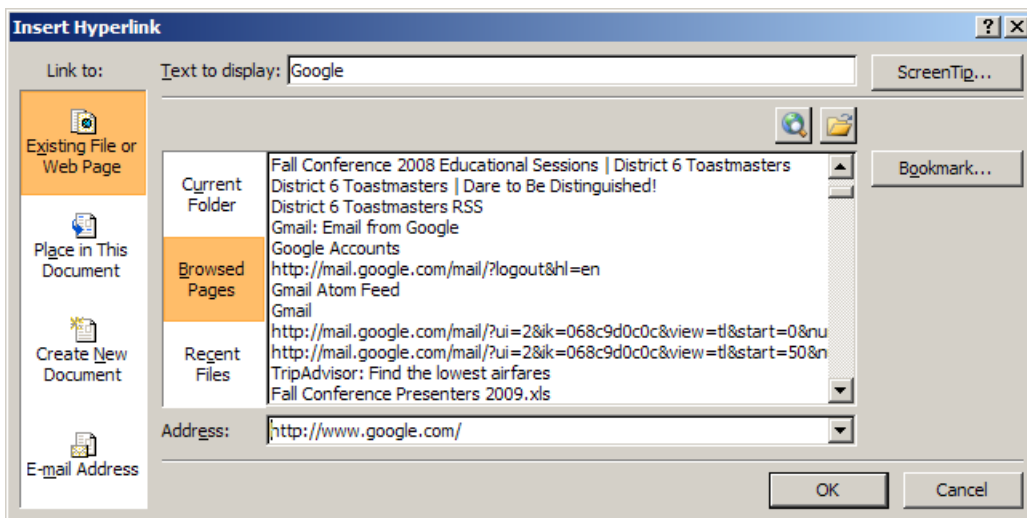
Insert Hyperlink

?
X

Link to:

Text to display: Google

ScreenTip...

Existing File or Web Page

Place in This Document

Create New Document

E-mail Address

Current Folder

Browsed Pages

Recent Files

Fall Conference 2008 Educational Sessions | District 6 Toastmasters
District 6 Toastmasters | Dare to Be Distinguished!
District 6 Toastmasters RSS
Gmail: Email from Google
Google Accounts
http://mail.google.com/mail/?logout&hl=en
Gmail Atom Feed
Gmail
http://mail.google.com/mail/?ui=2&ik=068c9d0c0c&view=tl&start=0&nu
http://mail.google.com/mail/?ui=2&ik=068c9d0c0c&view=tl&start=50&n
TripAdvisor: Find the lowest airfares
Fall Conference Presenters 2009.xls

Bookmark...

Address: http://www.google.com/

OK

Cancel